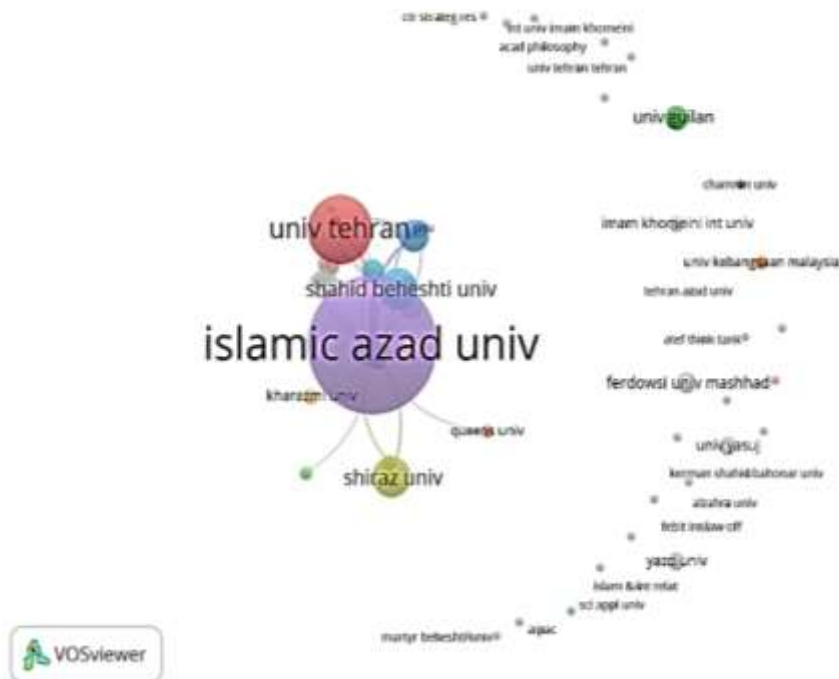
ctr strateg res
int univ imam khomeini
azad philosophy
univ tehran tehran
univ guilan
chamran univ
imam khomeini int univ
univ kebangsaan malaysia
tehran azad univ
atef think tank
ferdowsi univ mashhad
univ yasuj
kerman shahid bahonar univ
alzahra univ
tebit teslaw off
yazd univ
islam world relat
sci appl univ
aipac
martyr beheshti univ
univ tehran
shahid beheshti univ
islamic azad univ
kharazmi univ
queens univ
shiraz univ
VOSviewer